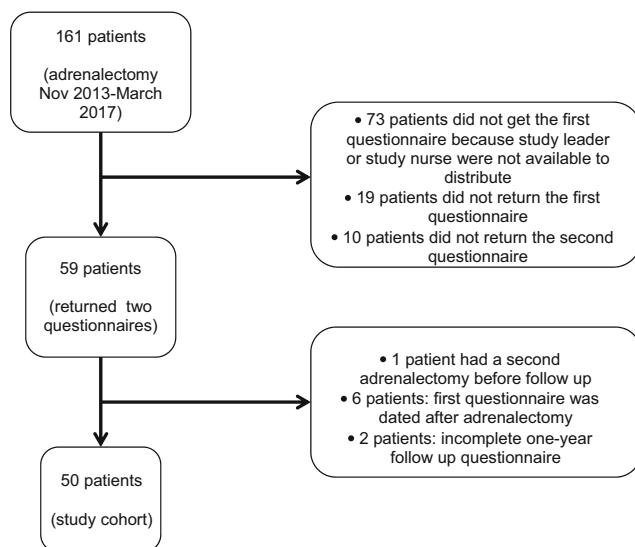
161 patients

(adrenalectomy Nov 2013-March 2017)

• 73 patients did not get the first questionnaire because study leader or study nurse were not available to distribute
• 19 patients did not return the first questionnaire
• 10 patients did not return the second questionnaire

59 patients

(returned two questionnaires)

• 1 patient had a second adrenalectomy before follow up
• 6 patients: first questionnaire was dated after adrenalectomy
• 2 patients: incomplete one-year follow up questionnaire

50 patients

(study cohort)